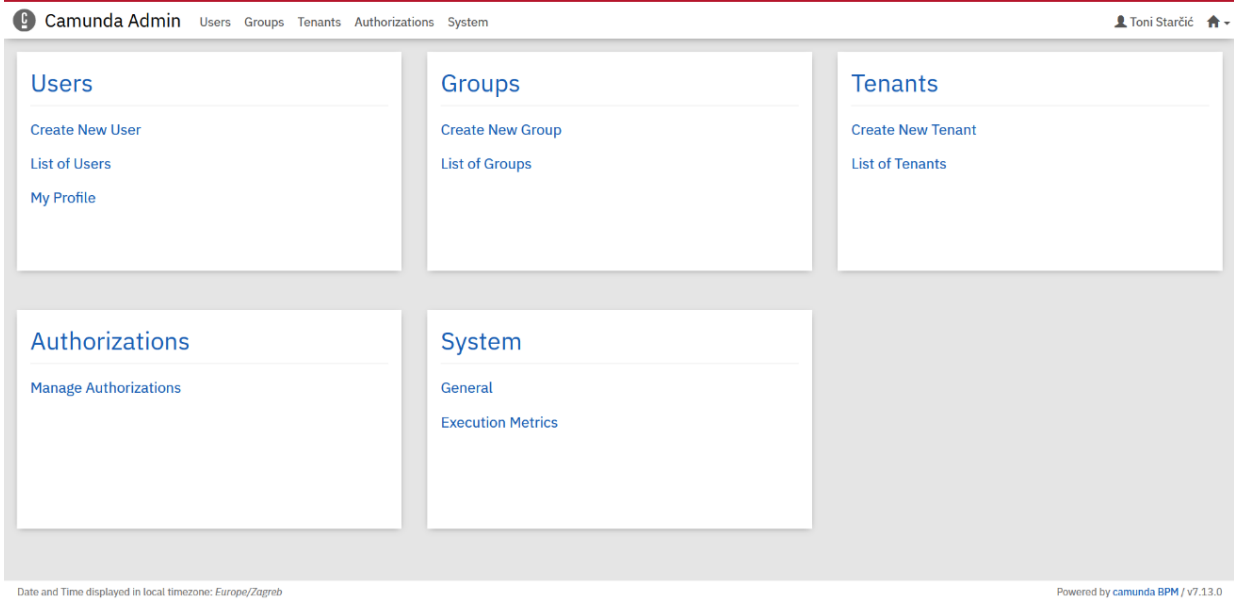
Camunda Admin Users Groups Tenants Authorizations System

Toni Starčić

Users

Create New User

List of Users

My Profile

Groups

Create New Group

List of Groups

Tenants

Create New Tenant

List of Tenants

Authorizations

Manage Authorizations

System

General

Execution Metrics

Date and Time displayed in local timezone: Europe/Zagreb

Powered by camunda BPM / v7.13.0